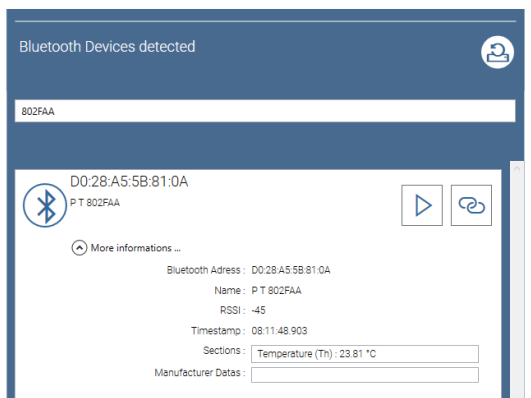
Bluetooth Devices detected

802FAA

D0:28:A5:5B:81:0A
P T 802FAA

More informations ...

Bluetooth Adress : D0:28:A5:5B:81:0A
Name : P T 802FAA
RSSI : -45
Timestamp : 08:11:48.903
Sections : Temperature (Th) : 23.81 °C
Manufacturer Datas :